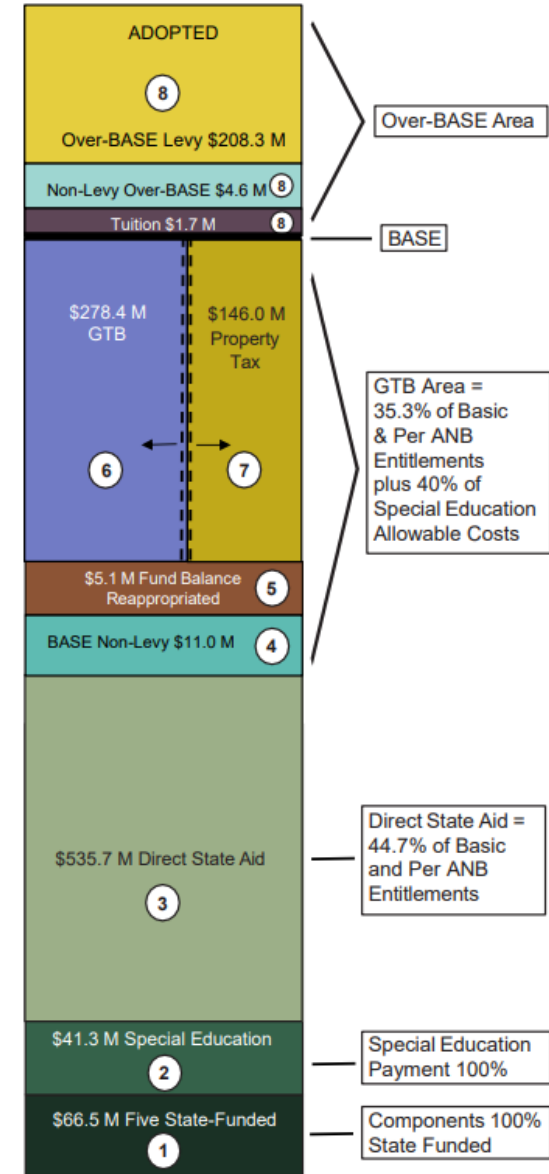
ADOPTED

8

Over-BASE Levy $208.3 M

Non-Levy Over-BASE $4.6 M 8

Tuition $1.7 M 8

Over-BASE Area

BASE

$278.4 M GTB

$146.0 M Property Tax

6

7

GTB Area = 35.3% of Basic & Per ANB Entitlements plus 40% of Special Education Allowable Costs

$5.1 M Fund Balance Reappropriated 5

BASE Non-Levy $11.0 M 4

$535.7 M Direct State Aid

3

Direct State Aid = 44.7% of Basic and Per ANB Entitlements

$41.3 M Special Education

2

Special Education Payment 100%

$66.5 M Five State-Funded

1

Components 100% State Funded